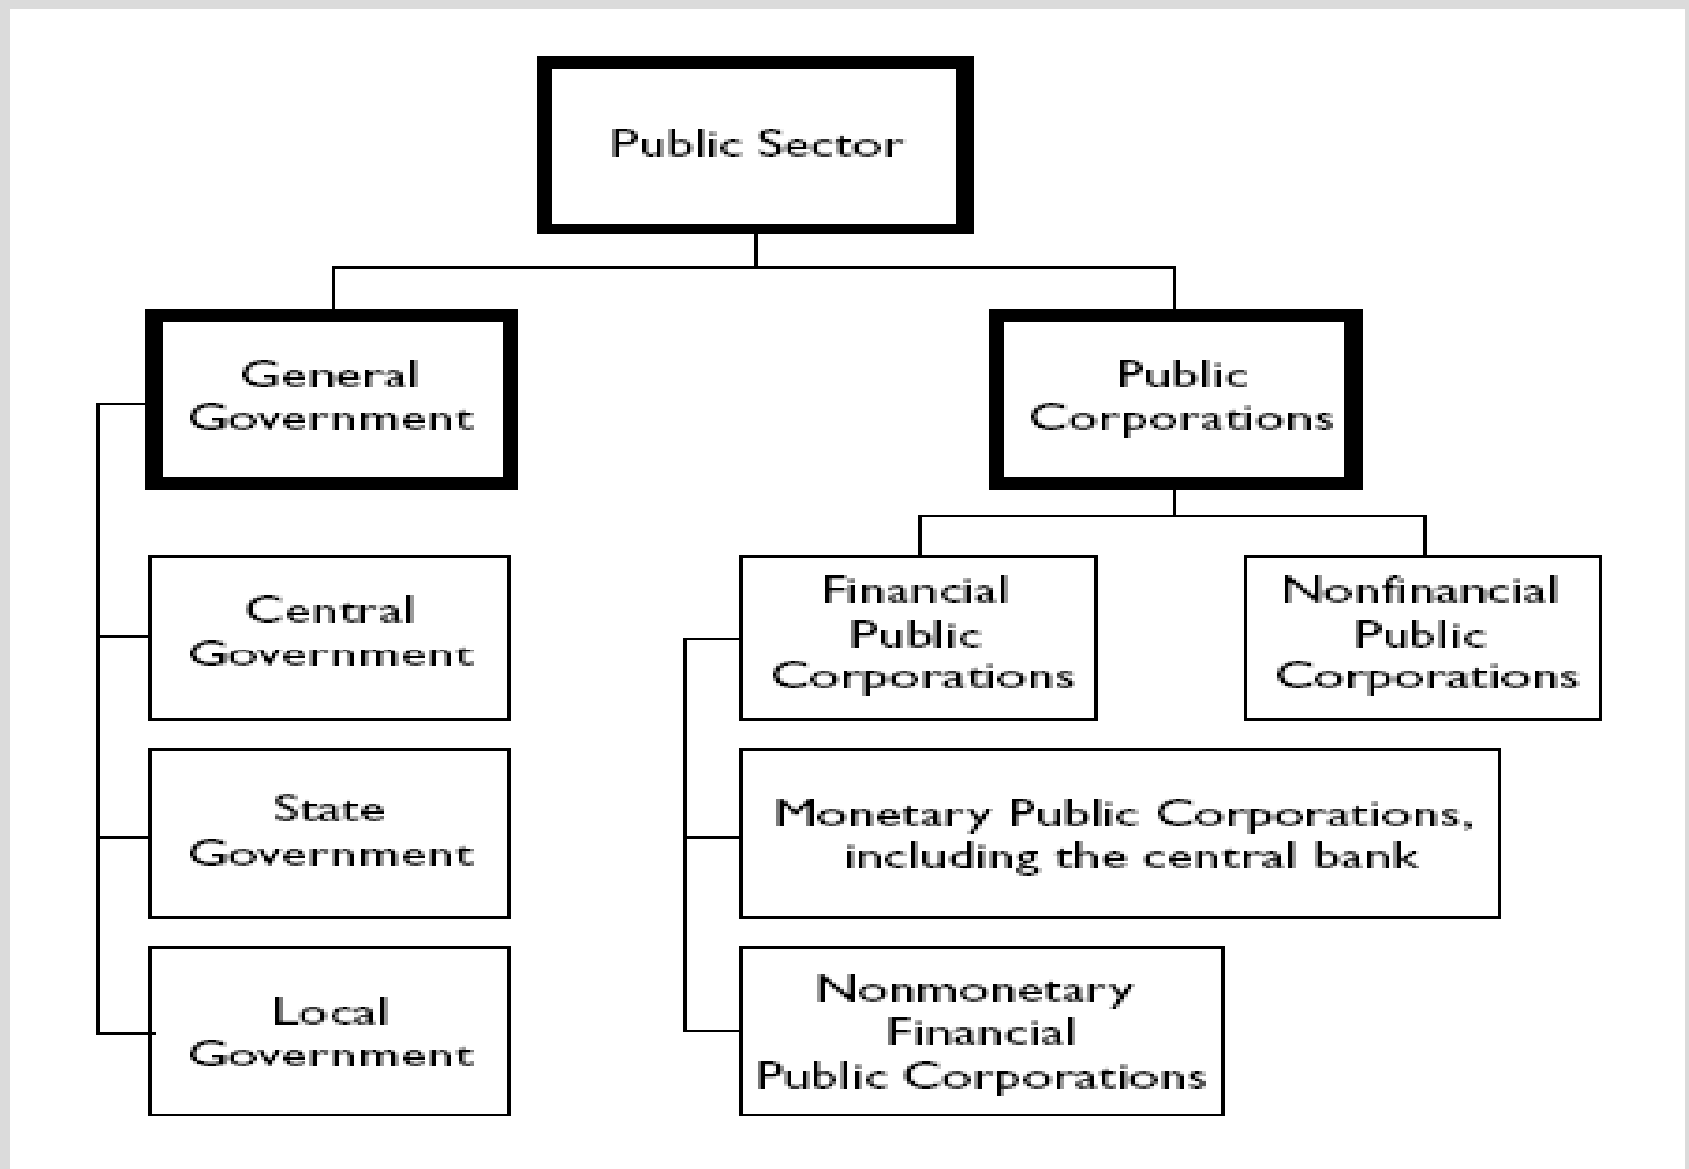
Public Sector

General Government

Public Corporations

Central Government

State Government

Local Government

Financial Public Corporations

Nonfinancial Public Corporations

Monetary Public Corporations, including the central bank

Nonmonetary Financial Public Corporations